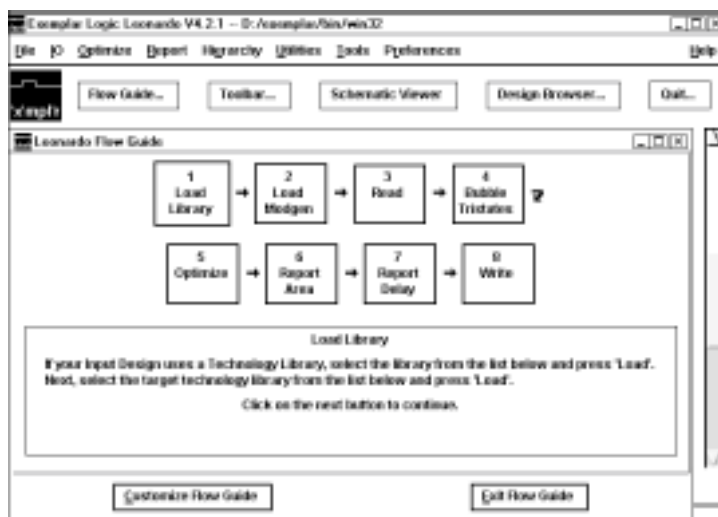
Exemplar Logic Leonardo V4.2.1 -- D:/exemplar/bin/win32

File IO Optimize Report Hierarchy Utilities Tools Preferences Help

exemplar

Flow Guide... Toolbar... Schematic Viewer Design Browser... Quit...

Leonardo Flow Guide

1 Load Library

2 Load Modgen

3 Read

4 Bubble Tristates

5 Optimize

6 Report Area

7 Report Delay

8 Write

Load Library

If your Input Design uses a Technology Library, select the library from the list below and press 'Load'. Next, select the target technology library from the list below and press 'Load'.

Click on the next button to continue.

Customize Flow Guide

Exit Flow Guide